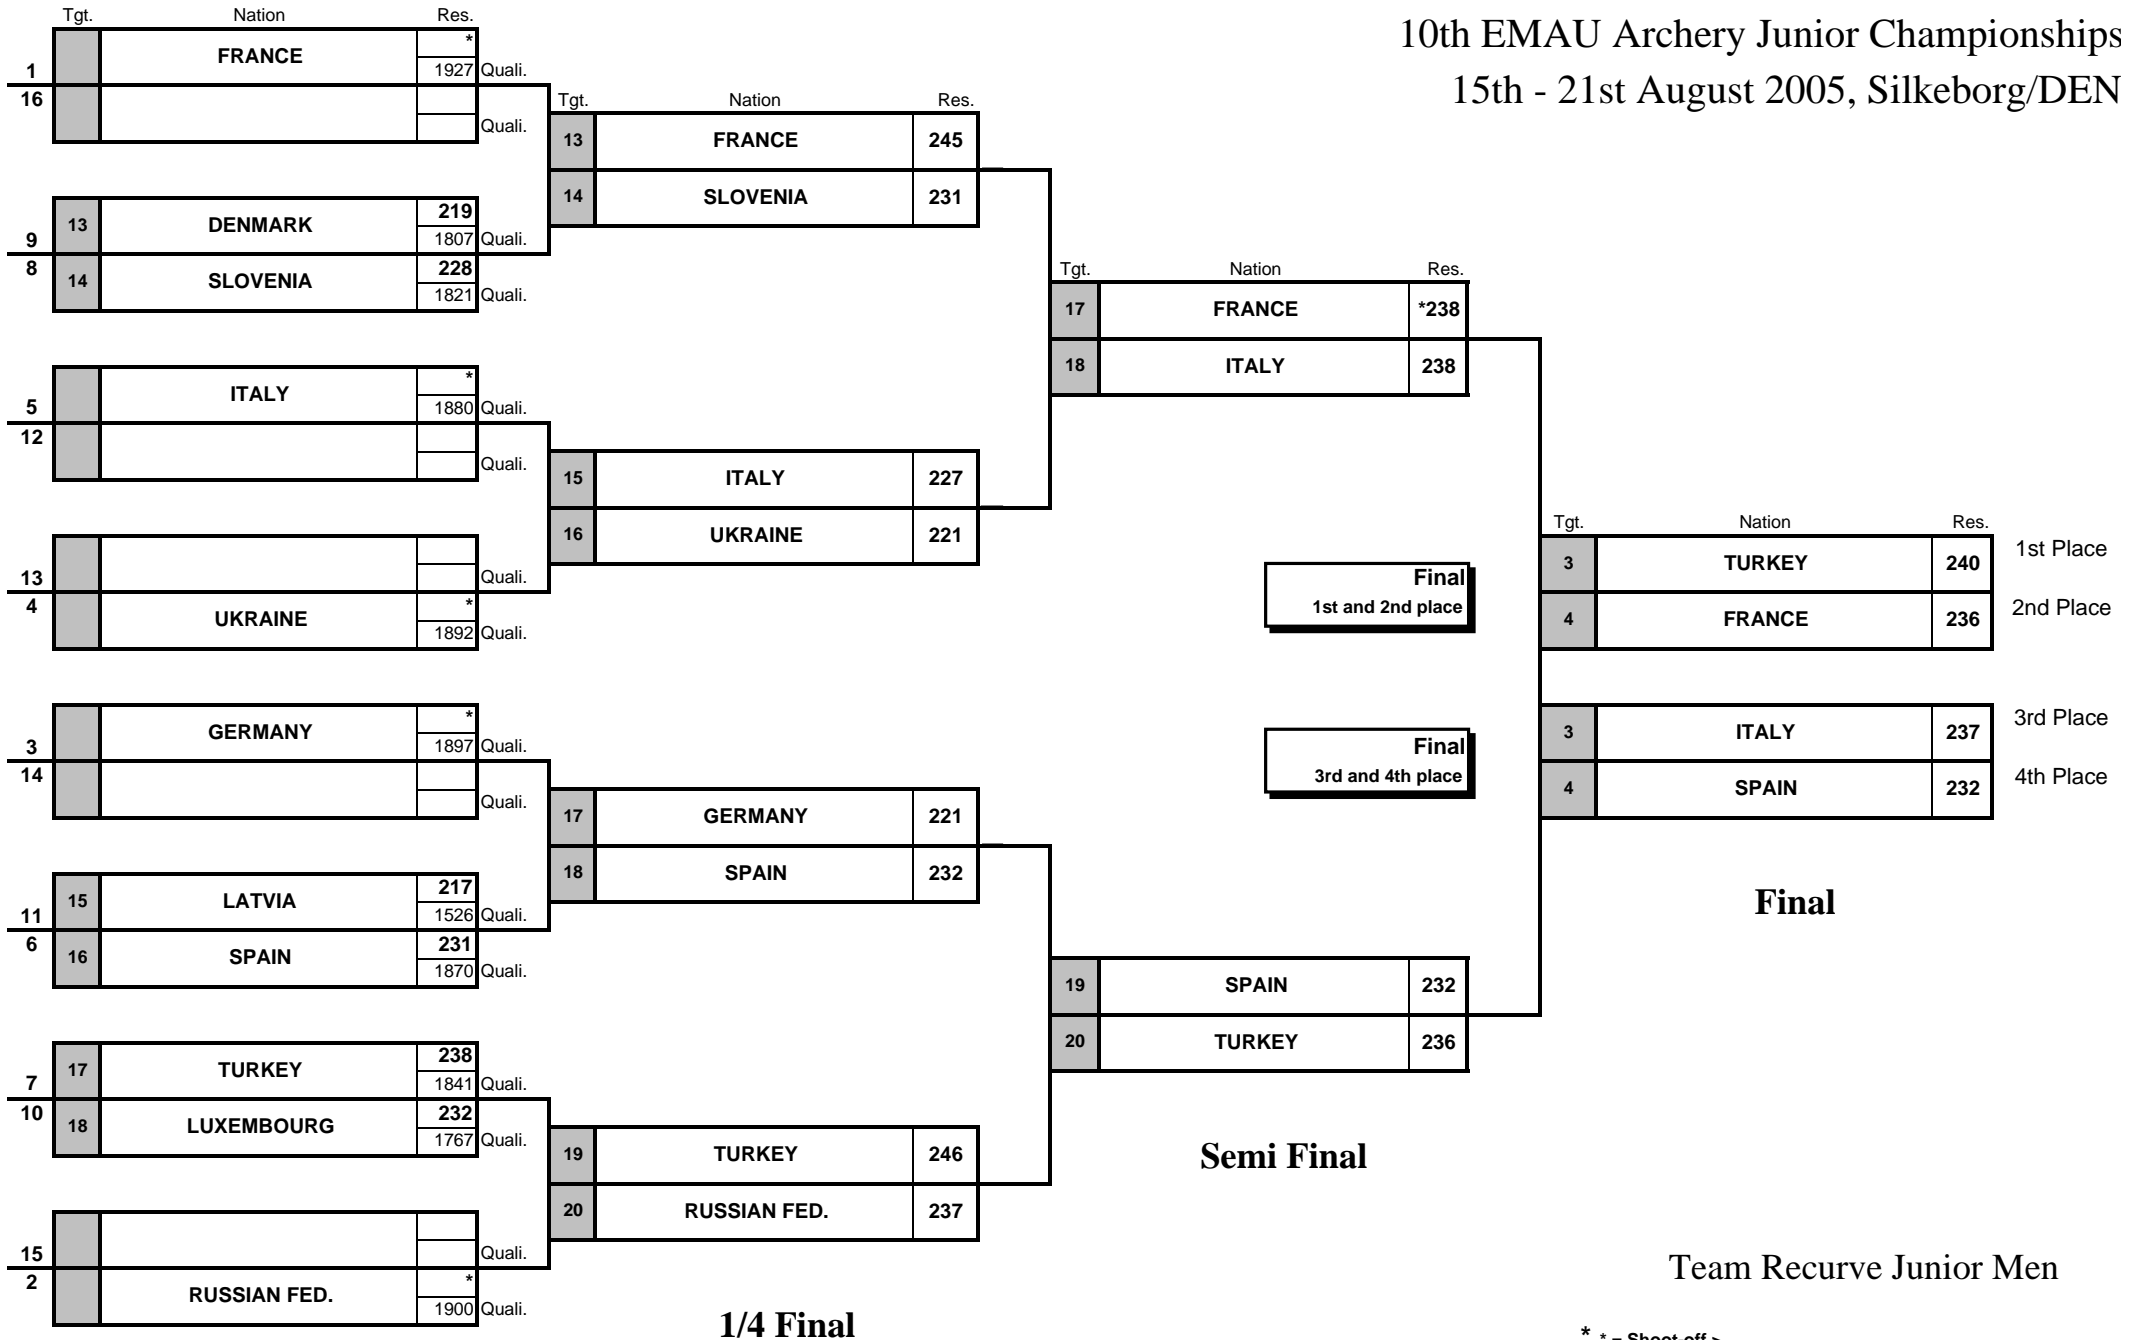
10th EMAU Archery Junior Championships
15th - 21st August 2005, Silkeborg/DEN

| Seed | Tgt. | Nation | Res. | |
|---|---|---|---|---|
| 1 | | FRANCE | * 1927 | Quali. |
| 16 | | | | Quali. |
| 9 | 13 | DENMARK | 219 1807 | Quali. |
| 8 | 14 | SLOVENIA | 228 1821 | Quali. |
| 5 | | ITALY | * 1880 | Quali. |
| 12 | | | | Quali. |
| 13 | | | | Quali. |
| 4 | | UKRAINE | * 1892 | Quali. |
| 3 | | GERMANY | * 1897 | Quali. |
| 14 | | | | Quali. |
| 11 | 15 | LATVIA | 217 1526 | Quali. |
| 6 | 16 | SPAIN | 231 1870 | Quali. |
| 7 | 17 | TURKEY | 238 1841 | Quali. |
| 10 | 18 | LUXEMBOURG | 232 1767 | Quali. |
| 15 | | | | Quali. |
| 2 | | RUSSIAN FED. | * 1900 | Quali. |

| Tgt. | Nation | Res. |
|---|---|---|
| 13 | FRANCE | 245 |
| 14 | SLOVENIA | 231 |
| 15 | ITALY | 227 |
| 16 | UKRAINE | 221 |
| 17 | GERMANY | 221 |
| 18 | SPAIN | 232 |
| 19 | TURKEY | 246 |
| 20 | RUSSIAN FED. | 237 |

1/4 Final

| Tgt. | Nation | Res. |
|---|---|---|
| 17 | FRANCE | *238 |
| 18 | ITALY | 238 |
| 19 | SPAIN | 232 |
| 20 | TURKEY | 236 |

Semi Final

Final 1st and 2nd place

Final 3rd and 4th place

| Tgt. | Nation | Res. | |
|---|---|---|---|
| 3 | TURKEY | 240 | 1st Place |
| 4 | FRANCE | 236 | 2nd Place |
| 3 | ITALY | 237 | 3rd Place |
| 4 | SPAIN | 232 | 4th Place |

Final

Team Recurve Junior Men

* * = Shoot off >